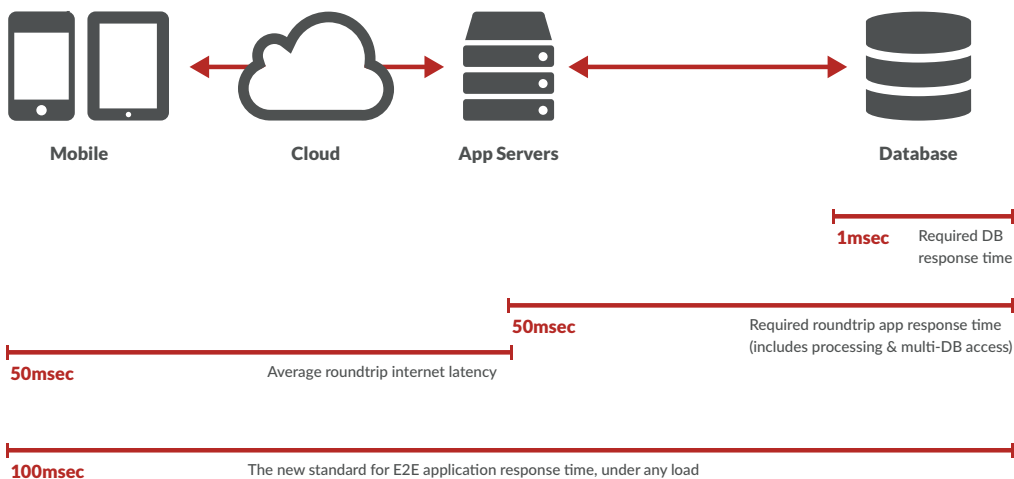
Mobile

Cloud

App Servers

Database

1msec

Required DB response time

50msec

Required roundtrip app response time (includes processing & multi-DB access)

50msec

Average roundtrip internet latency

100msec

The new standard for E2E application response time, under any load